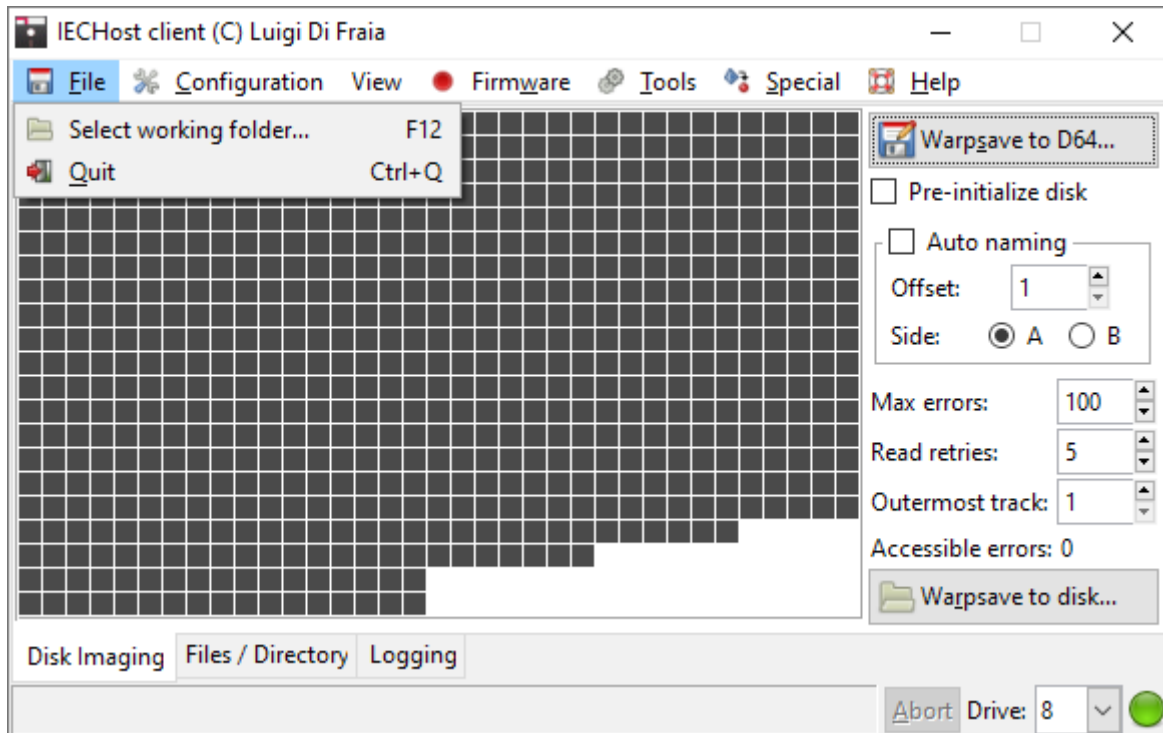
IECHost client (C) Luigi Di Fraia

File Configuration View Firmware Tools Special Help

Select working folder... F12
Quit Ctrl+Q

Warpsave to D64...

Pre-initialize disk

Auto naming

Offset: 1

Side: A B

Max errors: 100

Read retries: 5

Outermost track: 1

Accessible errors: 0

Warpsave to disk...

Disk Imaging Files / Directory Logging

Abort Drive: 8